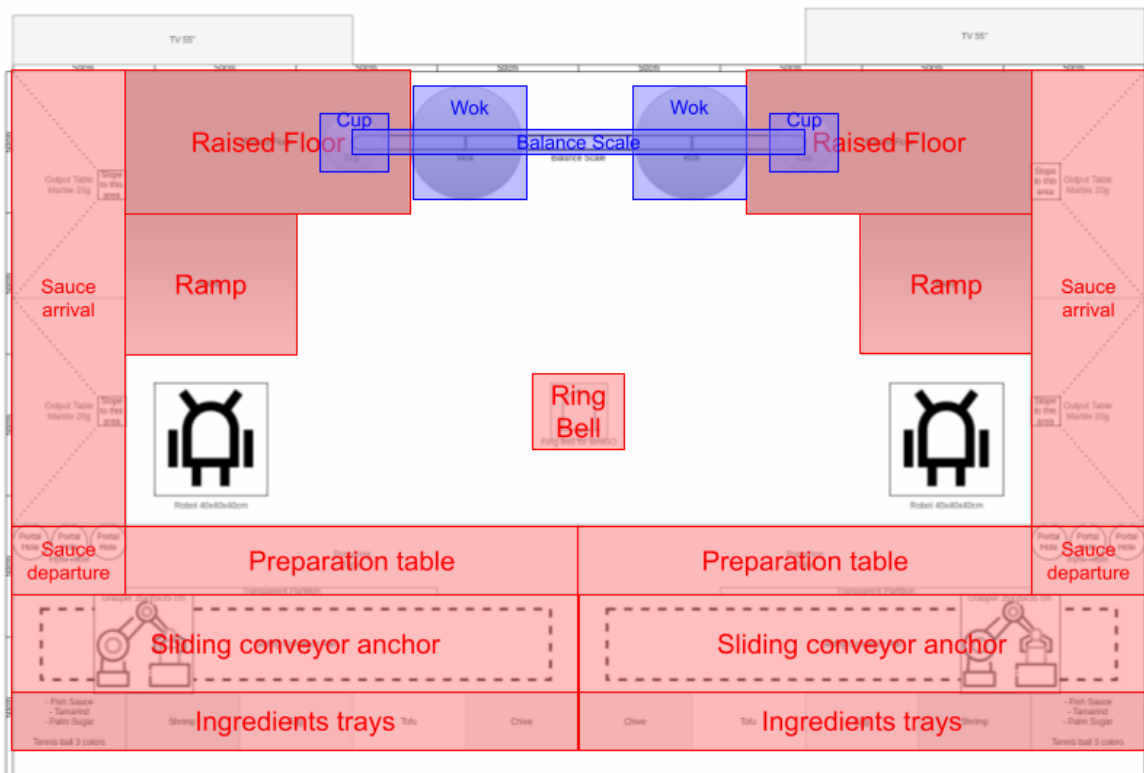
TV 55"

TV 55"

50cm 50cm 50cm 50cm 50cm 50cm 50cm 50cm

Cup

Wok

Wok

Cup

Raised Floor

Balance Scale

Raised Floor

Cup Wok Balance Scale Wok Cup

Output Table Marble 20g

Slope to this area

Output Table Marble 20g

Slope to this area

Ramp

Ramp

Sauce arrival

Sauce arrival

Output Table Marble 20g

Slope to this area

Ring Bell

Ring bell for BINGO

Slope to this area

Output Table Marble 20g

Robot 40x40x40cm

Robot 40x40x40cm

Portal Hole

Portal Hole

Portal Hole

Sauce departure

Preparation table

Preparation table

Portal Hole

Portal Hole

Portal Hole

Sauce departure

Transparent Partition

Transparent Partition

Gripper

Sliding conveyor anchor

Sliding conveyor anchor

Gripper

- Fish Sauce
- Tamarind
- Palm Sugar

Tennis ball 3 colors

Shrimp

Ingredients trays

Tofu

Chive

Chive

Tofu

Ingredients trays

Shrimp

- Fish Sauce
- Tamarind
- Palm Sugar

Tennis ball 3 colors